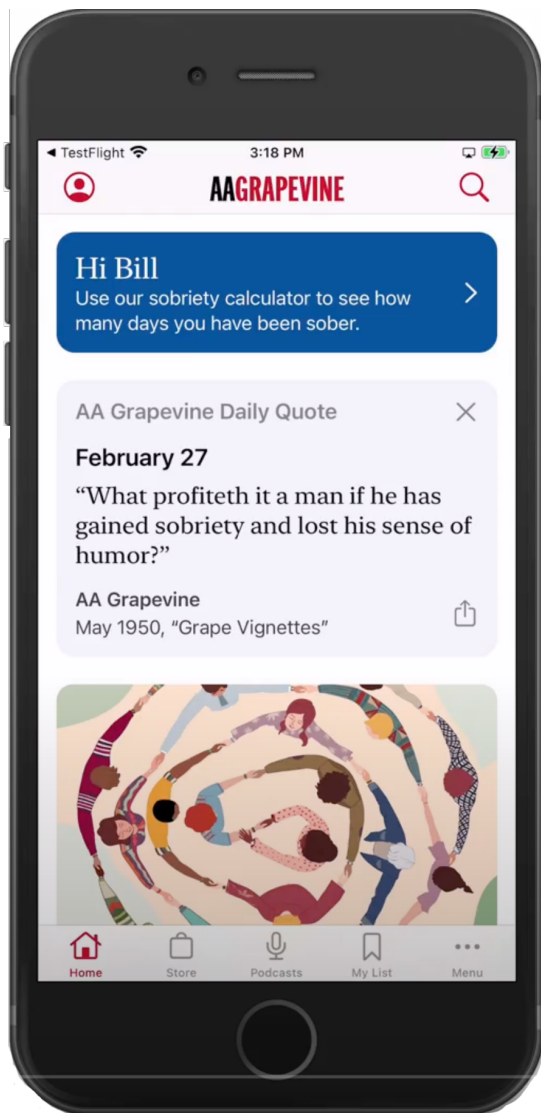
◂ TestFlight 3:18 PM

AAGRAPEVINE

Hi Bill
Use our sobriety calculator to see how many days you have been sober.

AA Grapevine Daily Quote

February 27
“What profiteth it a man if he has gained sobriety and lost his sense of humor?”

AA Grapevine
May 1950, “Grape Vignettes”

Home Store Podcasts My List Menu